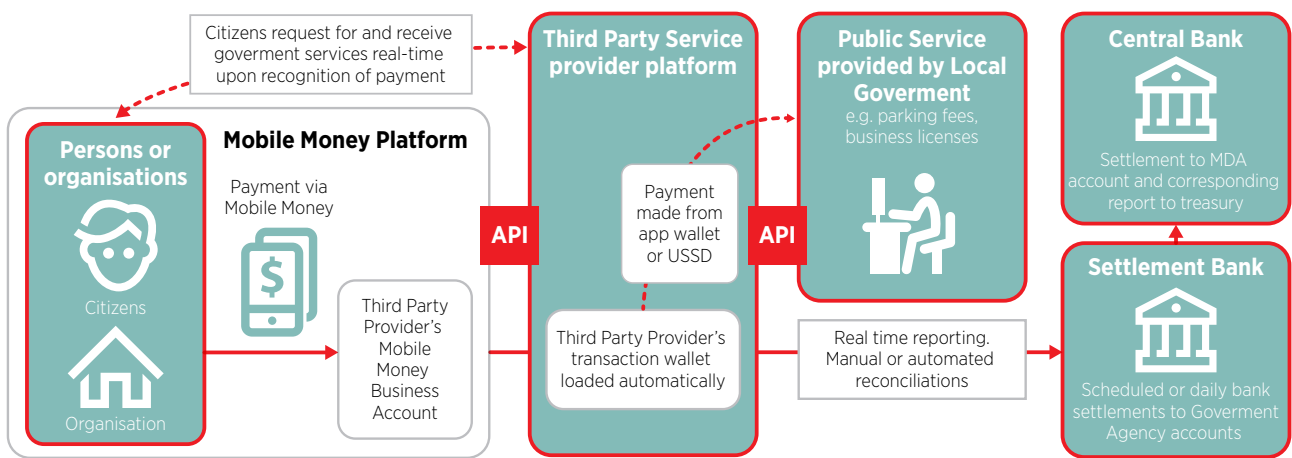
Citizens request for and receive goverment services real-time upon recognition of payment

Mobile Money Platform

Persons or organisations

Citizens

Organisation

Payment via Mobile Money

Third Party Provider's Mobile Money Business Account

API

Third Party Service provider platform

Payment made from app wallet or USSD

Third Party Provider's transaction wallet loaded automatically

API

Public Service provided by Local Goverment

e.g. parking fees, business licenses

Real time reporting. Manual or automated reconciliations

Central Bank

Settlement to MDA account and corresponding report to treasury

Settlement Bank

Scheduled or daily bank settlements to Goverment Agency accounts